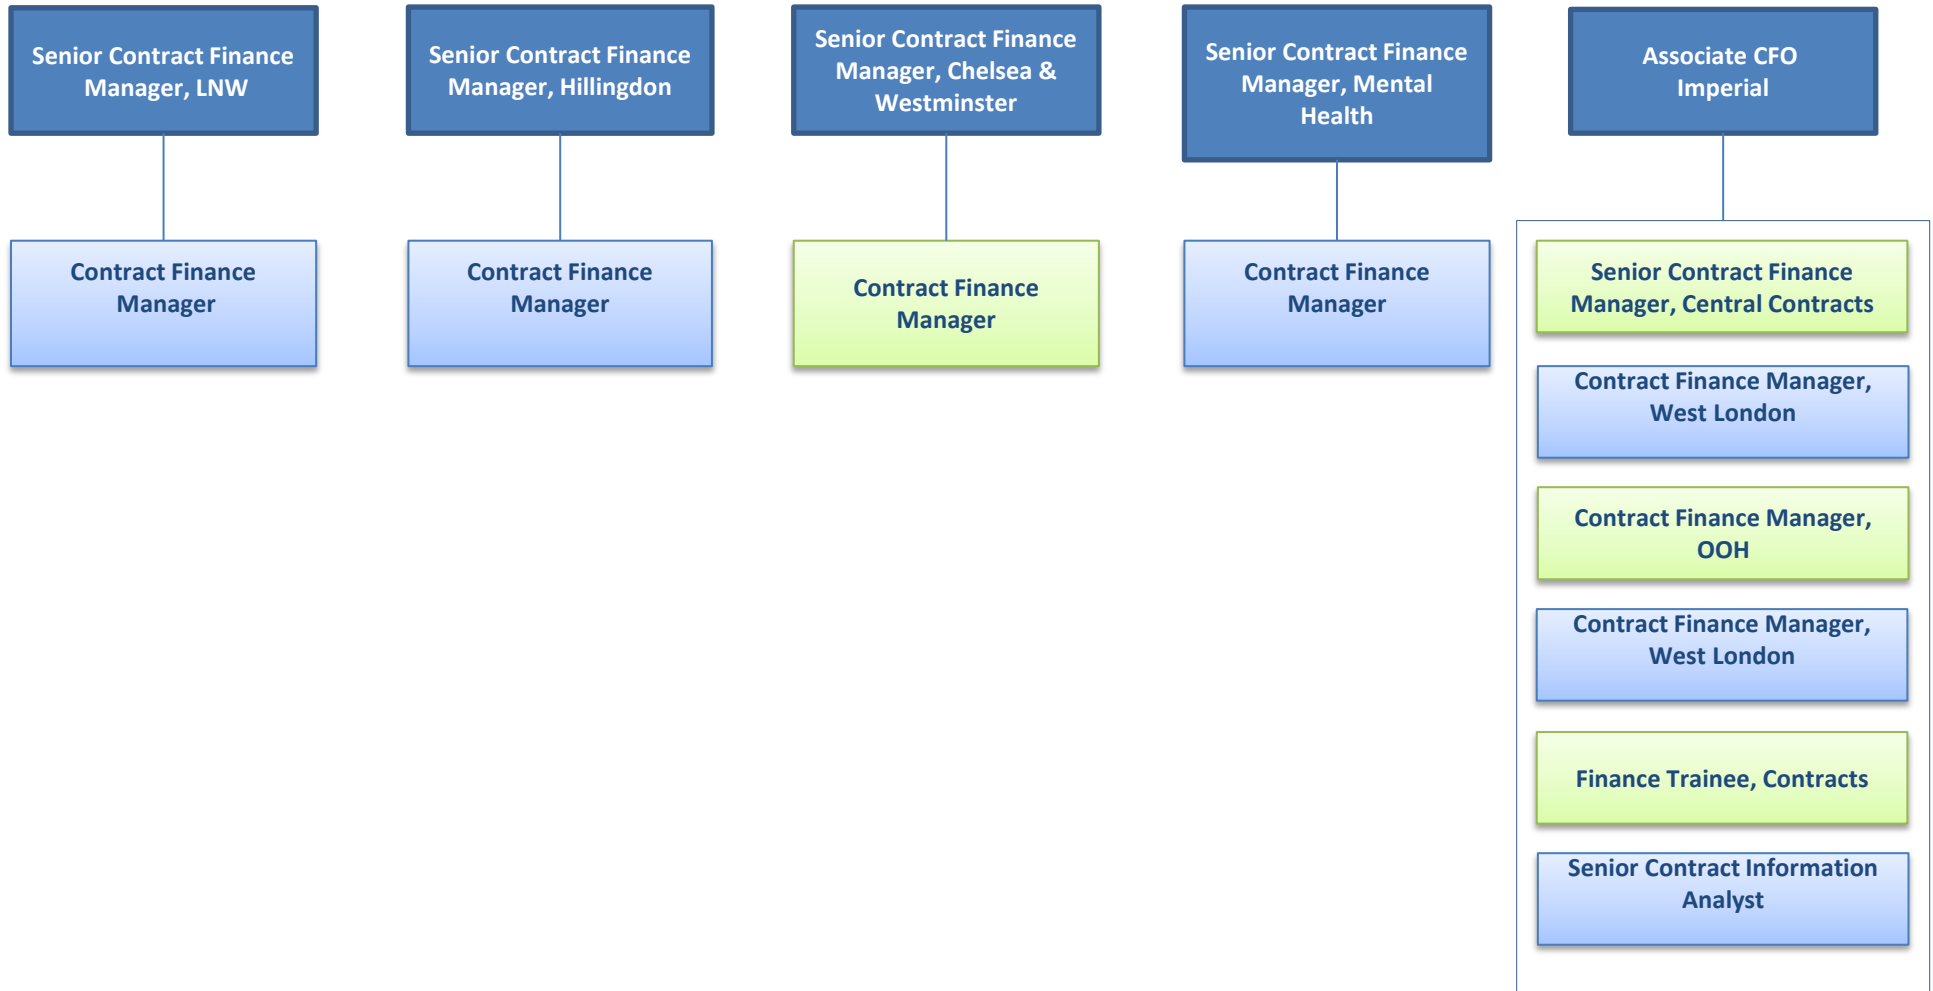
Senior Contract Finance Manager, LNW

Contract Finance Manager

Senior Contract Finance Manager, Hillingdon

Contract Finance Manager

Senior Contract Finance Manager, Chelsea & Westminster

Contract Finance Manager

Senior Contract Finance Manager, Mental Health

Contract Finance Manager

Associate CFO Imperial

Senior Contract Finance Manager, Central Contracts

Contract Finance Manager, West London

Contract Finance Manager, OOH

Contract Finance Manager, West London

Finance Trainee, Contracts

Senior Contract Information Analyst